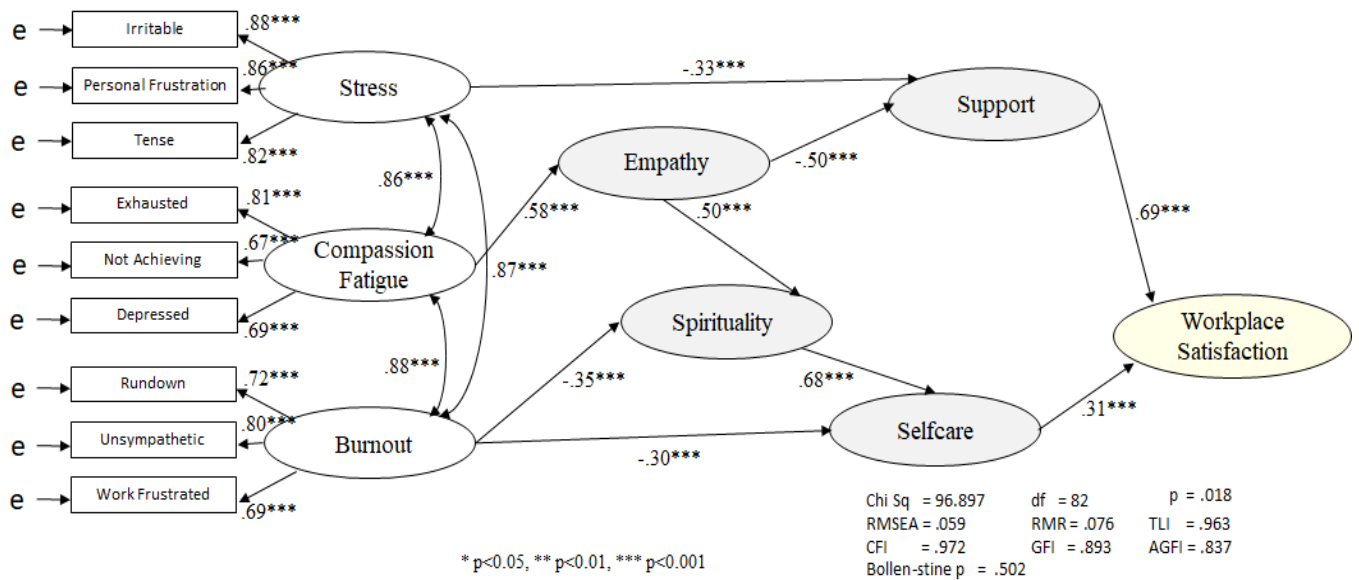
e Irritable .88***
e Personal Frustration .86***
e Tense .82***
e Exhausted .81***
e Not Achieving .67***
e Depressed .69***
e Rundown .72***
e Unsympathetic .80***
e Work Frustrated .69***

Stress

Compassion Fatigue

Burnout

.86***

.87***

.88***

-.33***

Empathy

.58***

.50***

-.50***

Support

.69***

Spirituality

-.35***

.68***

Selfcare

-.30***

.31***

Workplace Satisfaction

| Chi Sq = 96.897 | df = 82 | p = .018 |
|---|---|---|
| RMSEA = .059 | RMR = .076 | TLI = .963 |
| CFI = .972 | GFI = .893 | AGFI = .837 |
| Bollen-stine p = .502 | | |

* p<0.05, ** p<0.01, *** p<0.001